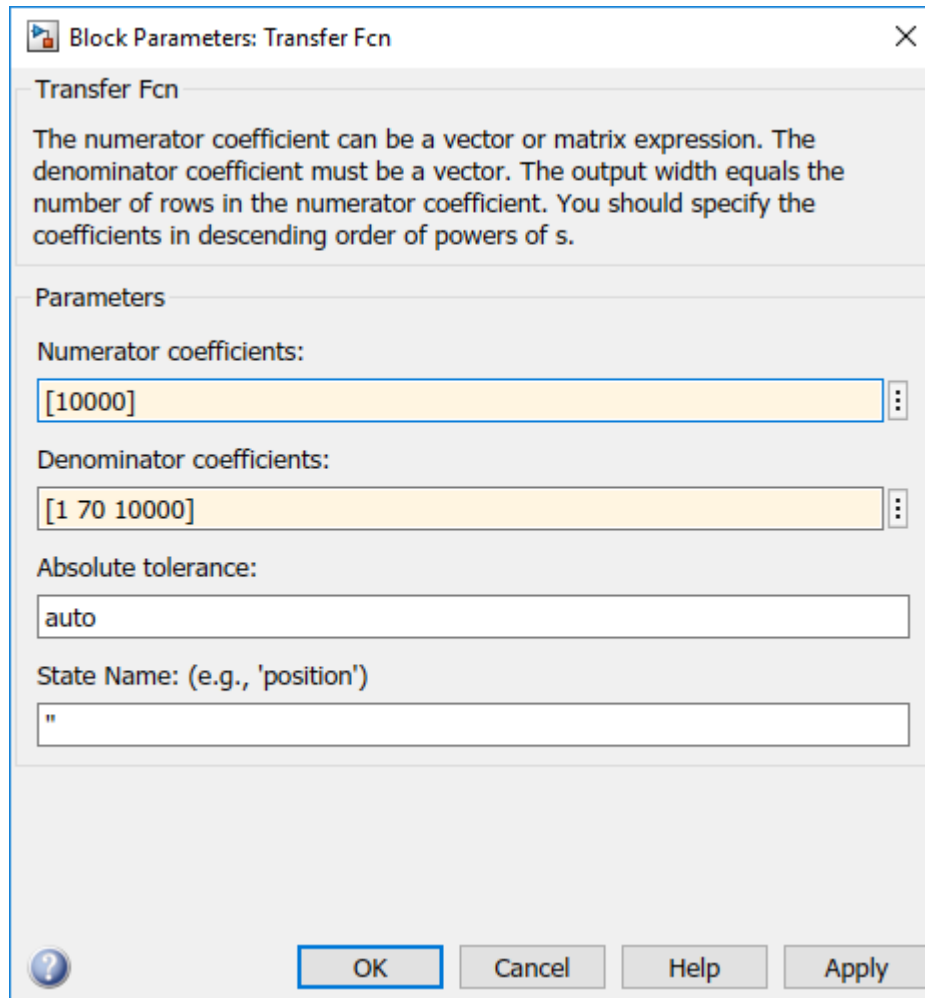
Block Parameters: Transfer Fcn

Transfer Fcn

The numerator coefficient can be a vector or matrix expression. The denominator coefficient must be a vector. The output width equals the number of rows in the numerator coefficient. You should specify the coefficients in descending order of powers of s.

Parameters

Numerator coefficients:

[10000]

Denominator coefficients:

[1 70 10000]

Absolute tolerance:

auto

State Name: (e.g., 'position')

''

OK Cancel Help Apply